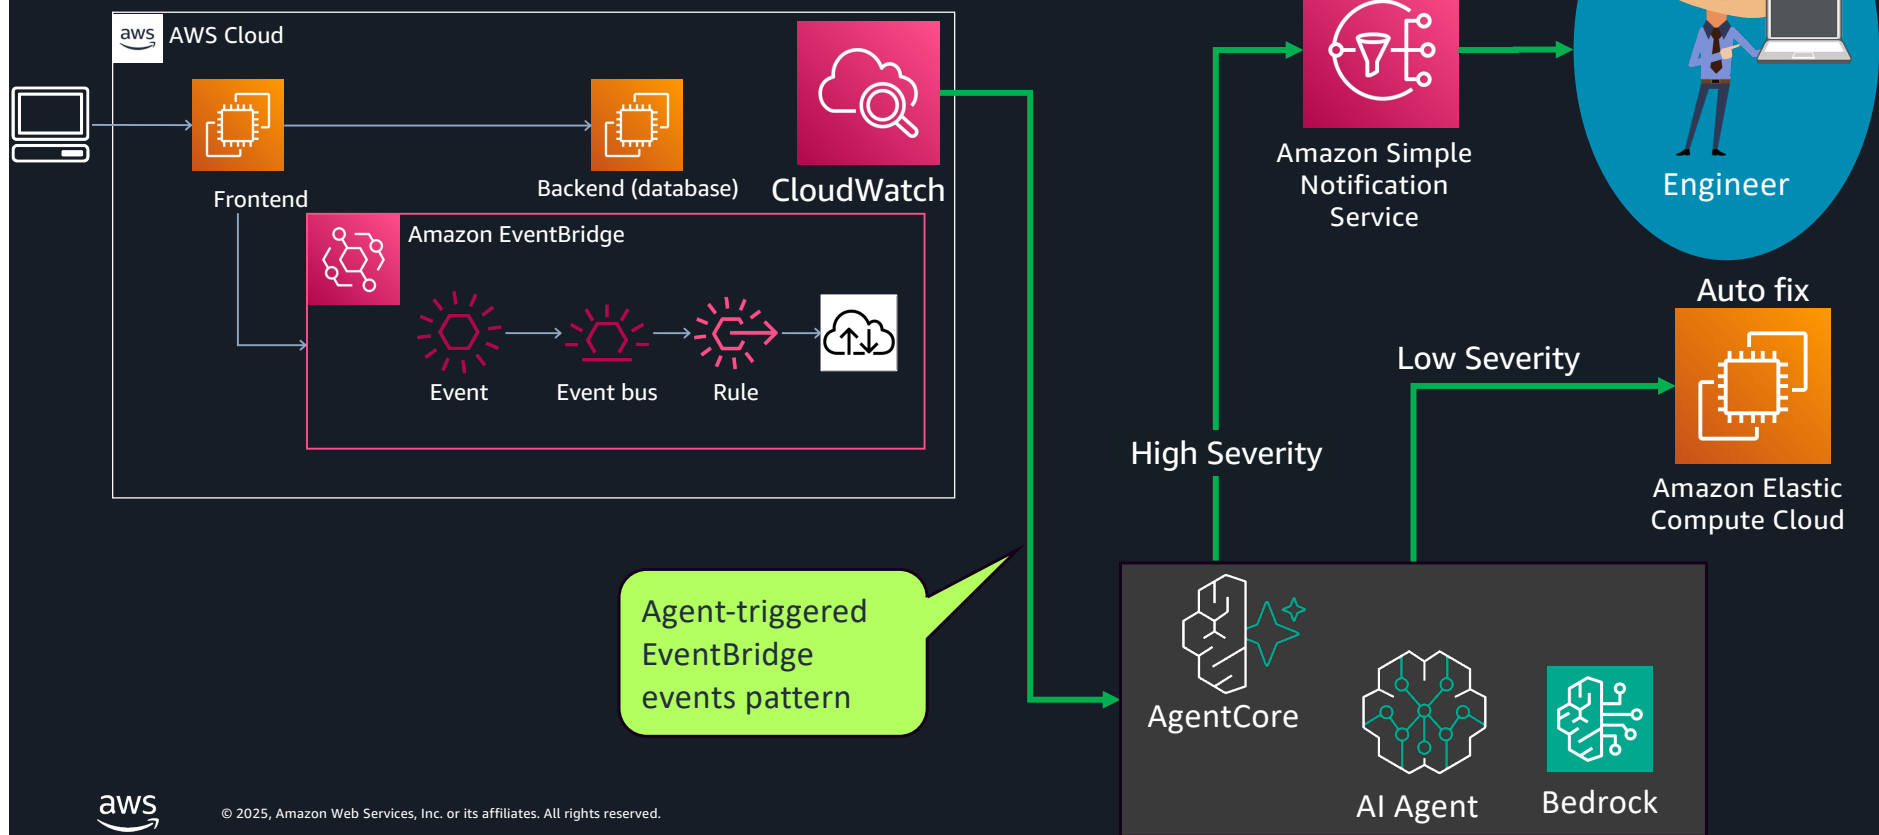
aws AWS Cloud

Frontend

Backend (database)

CloudWatch

Amazon EventBridge

Event

Event bus

Rule

Amazon Simple Notification Service

Engineer

Auto fix

Low Severity

High Severity

Amazon Elastic Compute Cloud

Agent-triggered EventBridge events pattern

AgentCore

AI Agent

Bedrock

aws

© 2025, Amazon Web Services, Inc. or its affiliates. All rights reserved.